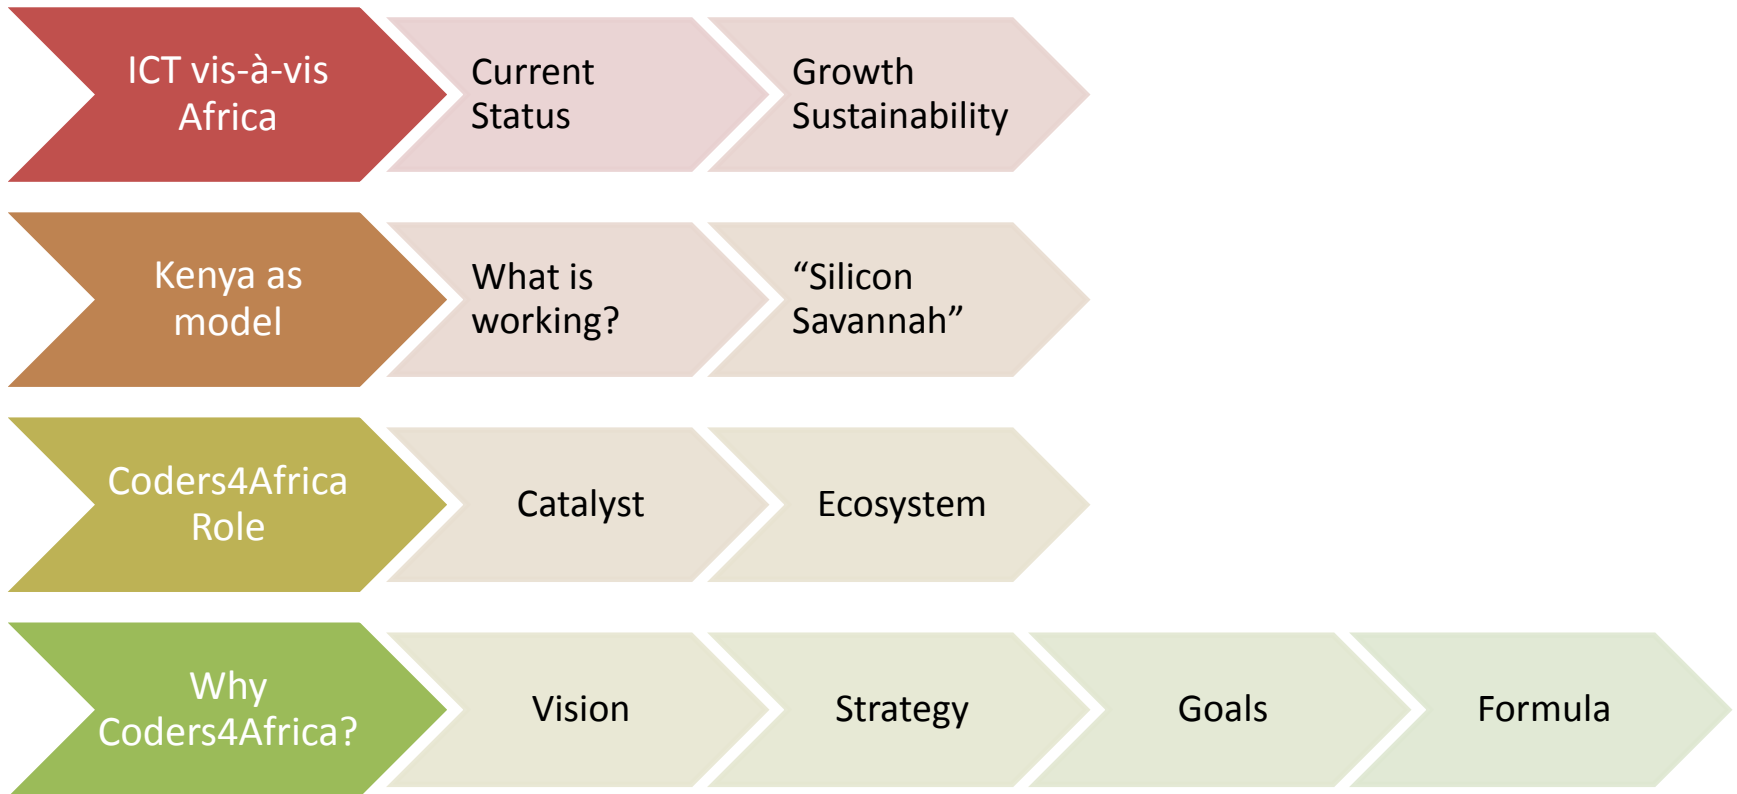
ICT vis-à-vis Africa

Current Status

Growth Sustainability

Kenya as model

What is working?

“Silicon Savannah”

Coders4Africa Role

Catalyst

Ecosystem

Why Coders4Africa?

Vision

Strategy

Goals

Formula